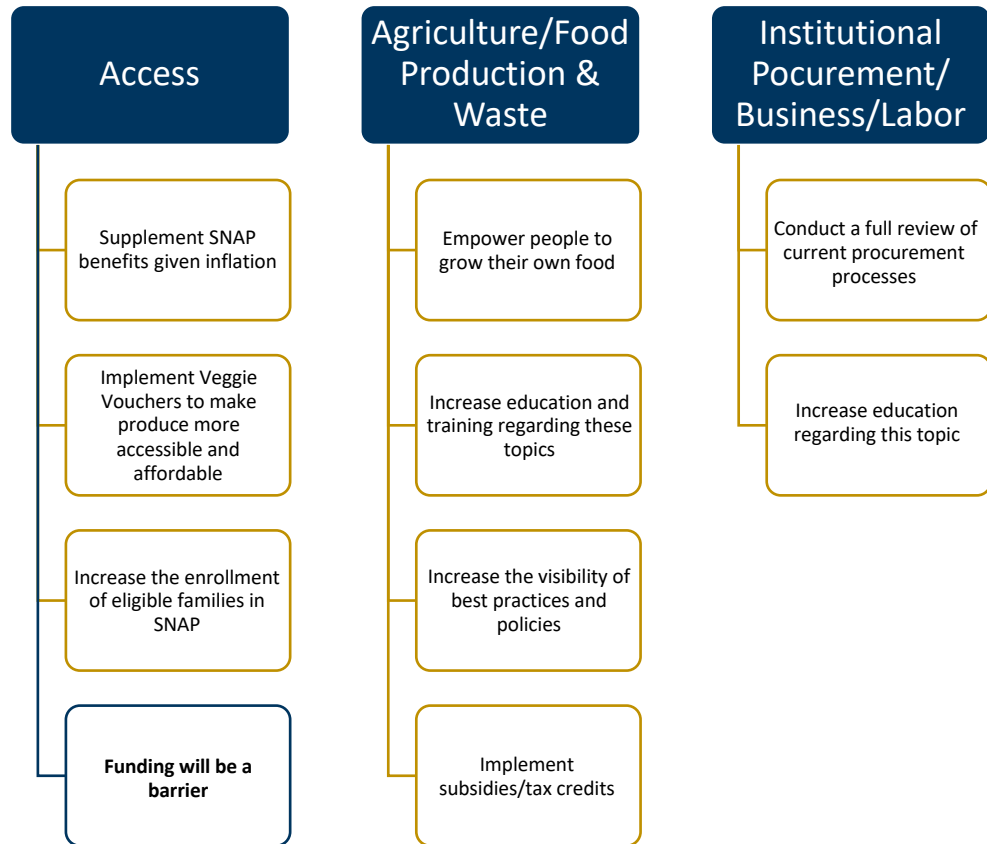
Access

Supplement SNAP benefits given inflation

Implement Veggie Vouchers to make produce more accessible and affordable

Increase the enrollment of eligible families in SNAP

**Funding will be a barrier**

Agriculture/Food Production & Waste

Empower people to grow their own food

Increase education and training regarding these topics

Increase the visibility of best practices and policies

Implement subsidies/tax credits

Institutional Pocurement/ Business/Labor

Conduct a full review of current procurement processes

Increase education regarding this topic